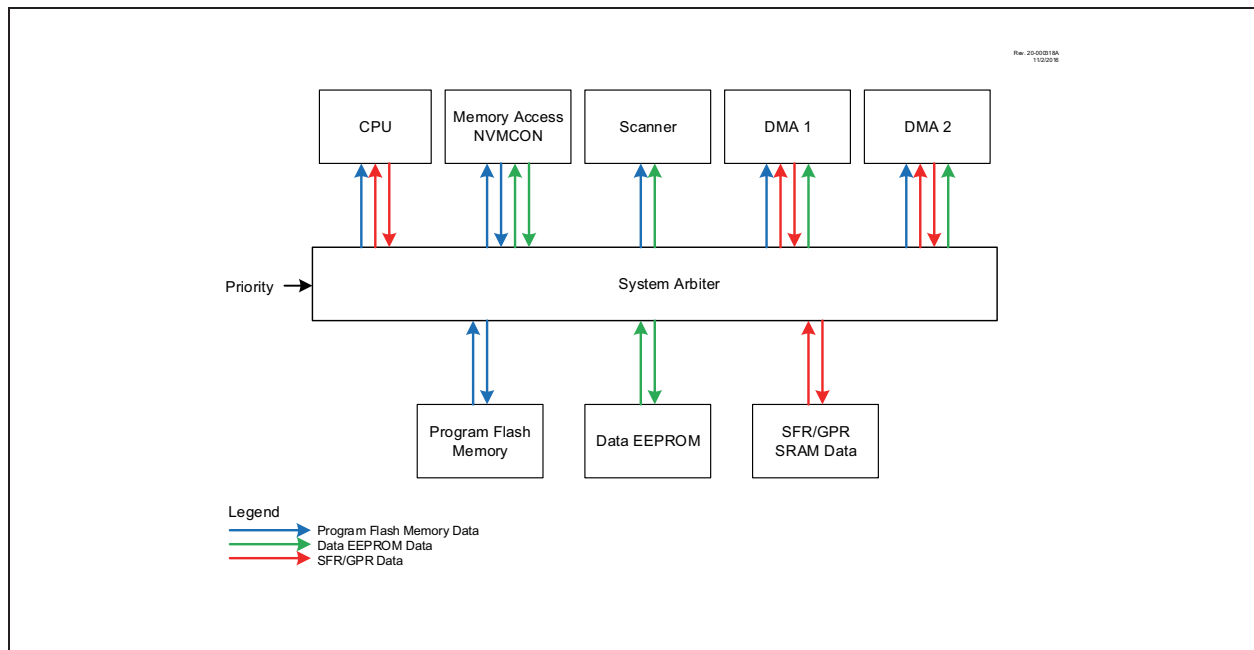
Rev. 20-000318A
11/2/2018

CPU

Memory Access
NVMCON

Scanner

DMA 1

DMA 2

Priority

System Arbiter

Program Flash
Memory

Data EEPROM

SFR/GPR
SRAM Data

Legend
Program Flash Memory Data
Data EEPROM Data
SFR/GPR Data